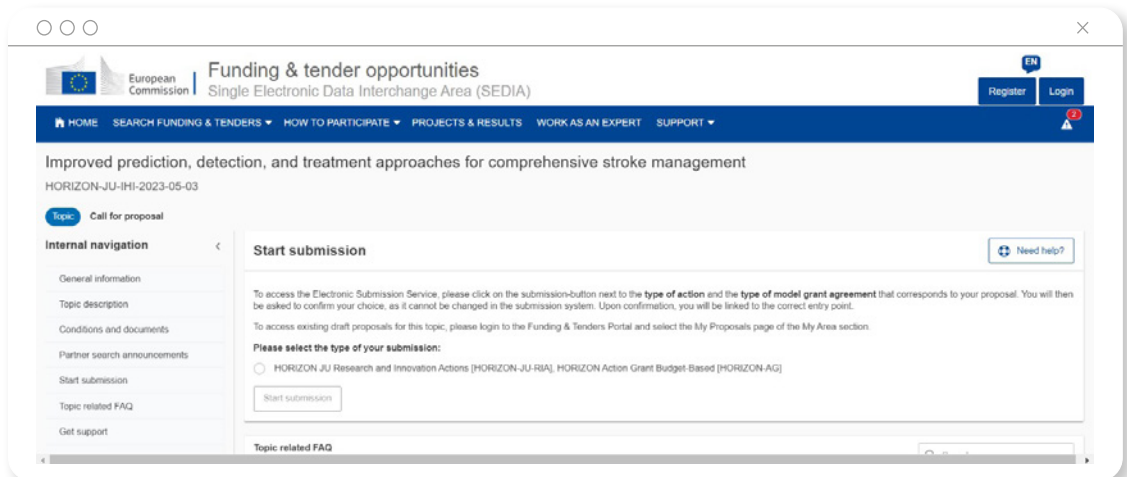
European Commission

Funding & tender opportunities
Single Electronic Data Interchange Area (SEDIA)

EN

Register Login

HOME SEARCH FUNDING & TENDERS ▾ HOW TO PARTICIPATE ▾ PROJECTS & RESULTS WORK AS AN EXPERT SUPPORT ▾

2

Improved prediction, detection, and treatment approaches for comprehensive stroke management

HORIZON-JU-IHI-2023-05-03

Topic Call for proposal

Internal navigation

General information
Topic description
Conditions and documents
Partner search announcements
Start submission
Topic related FAQ
Get support

Start submission

Need help?

To access the Electronic Submission Service, please click on the submission-button next to the **type of action** and the **type of model grant agreement** that corresponds to your proposal. You will then be asked to confirm your choice, as it cannot be changed in the submission system. Upon confirmation, you will be linked to the correct entry point.

To access existing draft proposals for this topic, please login to the Funding & Tenders Portal and select the My Proposals page of the My Area section.

**Please select the type of your submission:**

HORIZON JU Research and Innovation Actions [HORIZON-JU-RIA], HORIZON Action Grant Budget-Based [HORIZON-AG]

Start submission

Topic related FAQ

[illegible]